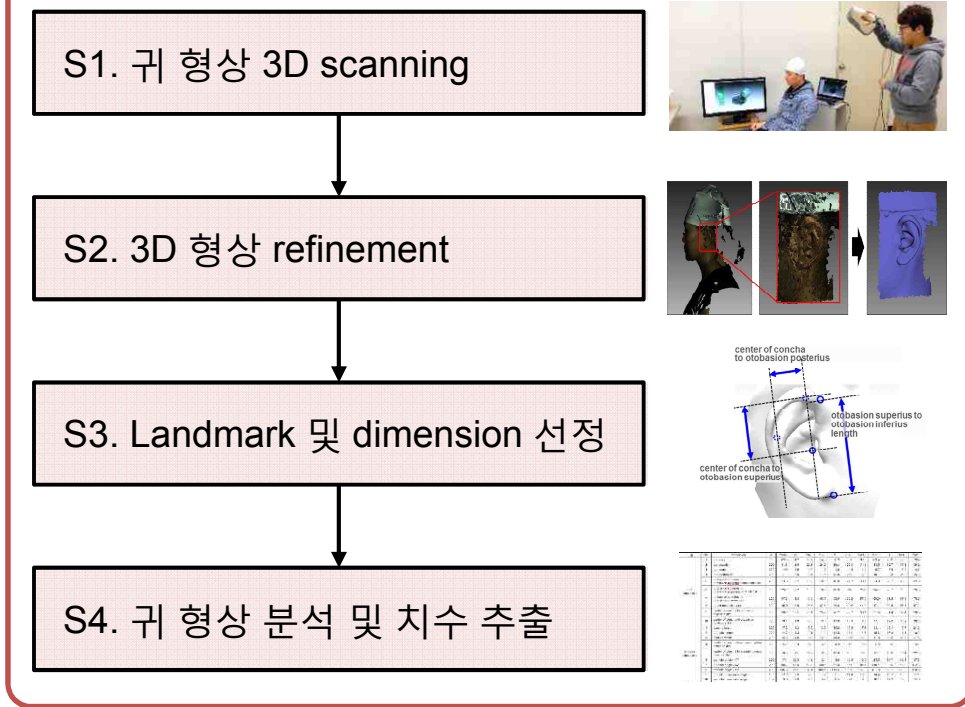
S1. 귀 형상 3D scanning

S2. 3D 형상 refinement

S3. Landmark 및 dimension 선정

center of concha to otobasion posterius

otobasion superius to otobasion inferius length

center of concha to otobasion superius

S4. 귀 형상 분석 및 치수 추출

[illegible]